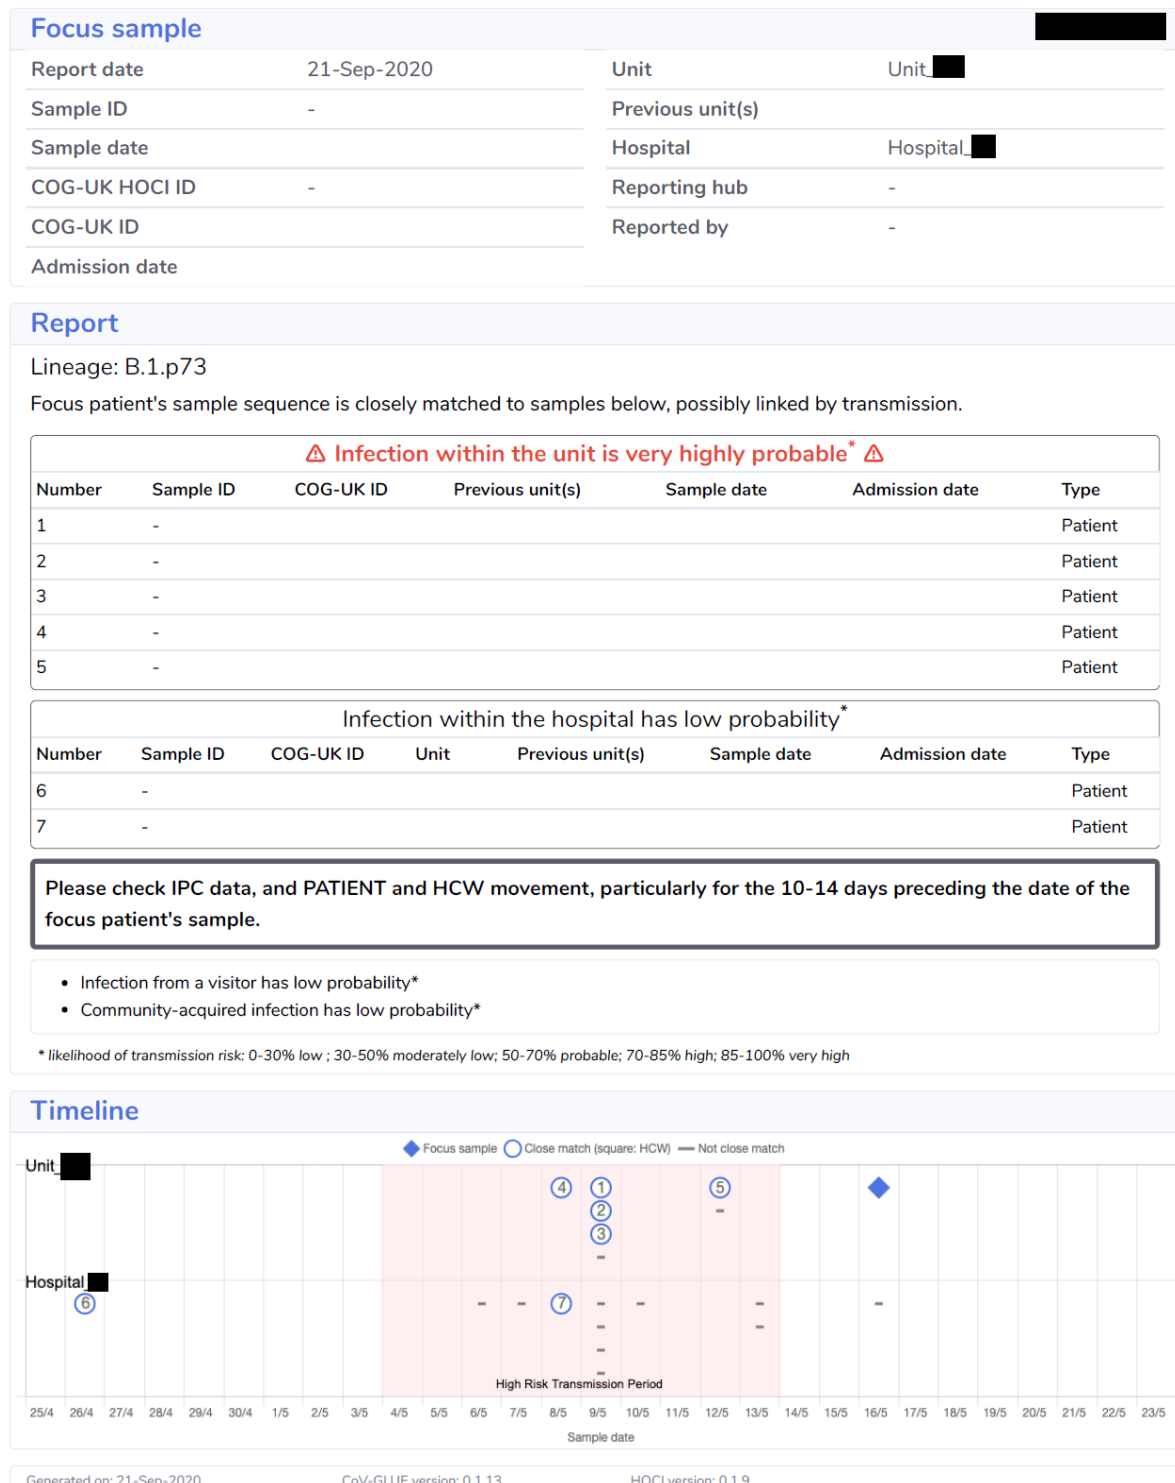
Focus sample

| Report date | 21-Sep-2020 | Unit | Unit_ |
|---|---|---|---|
| Sample ID | - | Previous unit(s) | |
| Sample date | | Hospital | Hospital_ |
| COG-UK HOCI ID | - | Reporting hub | - |
| COG-UK ID | | Reported by | - |
| Admission date | | | |

Report

Lineage: B.1.p73

Focus patient's sample sequence is closely matched to samples below, possibly linked by transmission.

⚠ Infection within the unit is very highly probable* ⚠

| Number | Sample ID | COG-UK ID | Previous unit(s) | Sample date | Admission date | Type |
|---|---|---|---|---|---|---|
| 1 | - | | | | | Patient |
| 2 | - | | | | | Patient |
| 3 | - | | | | | Patient |
| 4 | - | | | | | Patient |
| 5 | - | | | | | Patient |

Infection within the hospital has low probability*

| Number | Sample ID | COG-UK ID | Unit | Previous unit(s) | Sample date | Admission date | Type |
|---|---|---|---|---|---|---|---|
| 6 | - | | | | | | Patient |
| 7 | - | | | | | | Patient |

Please check IPC data, and PATIENT and HCW movement, particularly for the 10-14 days preceding the date of the focus patient's sample.

• Infection from a visitor has low probability*
• Community-acquired infection has low probability*

* likelihood of transmission risk: 0-30% low ; 30-50% moderately low; 50-70% probable; 70-85% high; 85-100% very high

Timeline

Focus sample  Close match (square: HCW)  Not close match

Unit_

4 1 5
2
3

Hospital_
6 7

High Risk Transmission Period

25/4 26/4 27/4 28/4 29/4 30/4 1/5 2/5 3/5 4/5 5/5 6/5 7/5 8/5 9/5 10/5 11/5 12/5 13/5 14/5 15/5 16/5 17/5 18/5 19/5 20/5 21/5 22/5 23/5

Sample date

Generated on: 21-Sep-2020  CoV-GLUE version: 0.1.13  HOCI version: 0.1.9